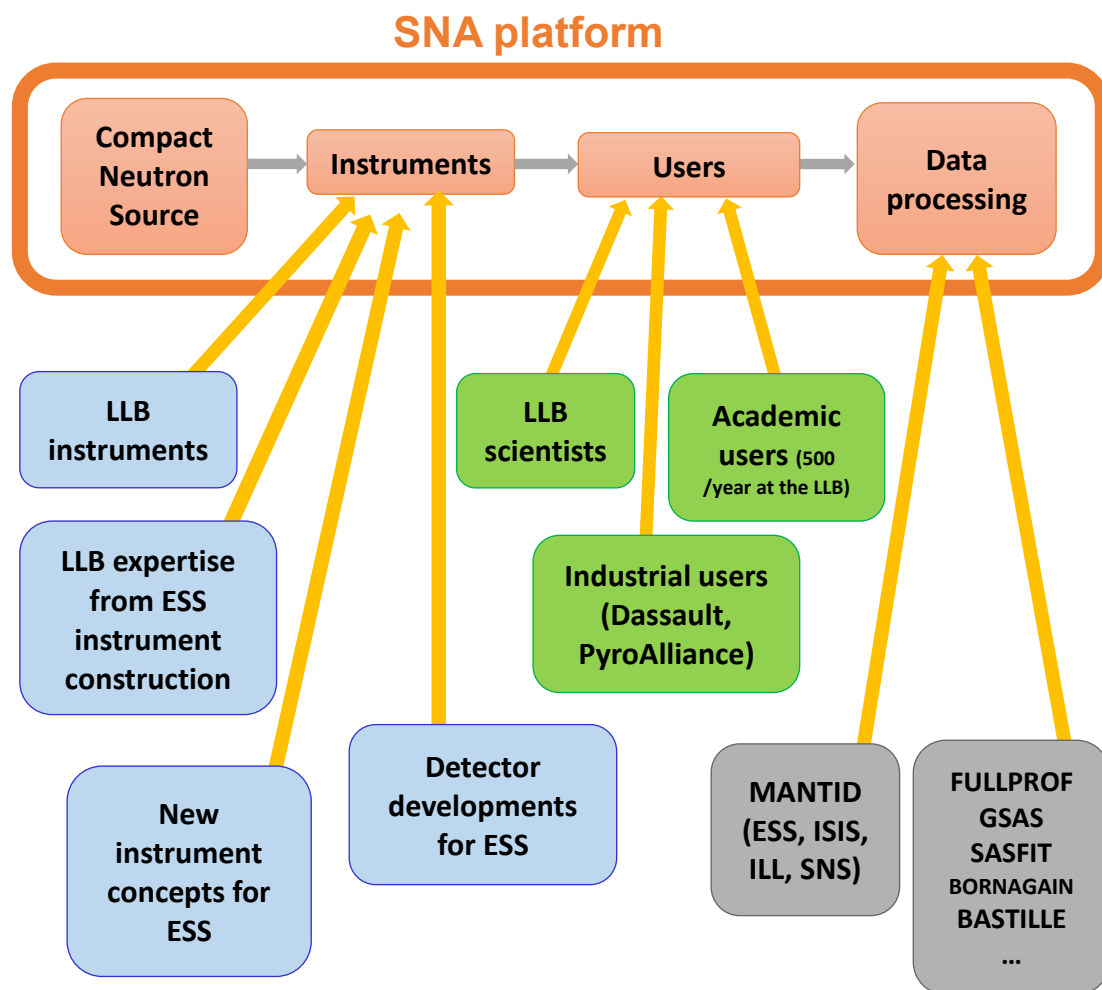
SNA platform

Compact Neutron Source

Instruments

Users

Data processing

LLB instruments

LLB expertise from ESS instrument construction

New instrument concepts for ESS

Detector developments for ESS

LLB scientists

Academic users (500 /year at the LLB)

Industrial users (Dassault, PyroAlliance)

MANTID (ESS, ISIS, ILL, SNS)

FULLPROF
GSAS
SASFIT
BORNAGAIN
BASTILLE
…